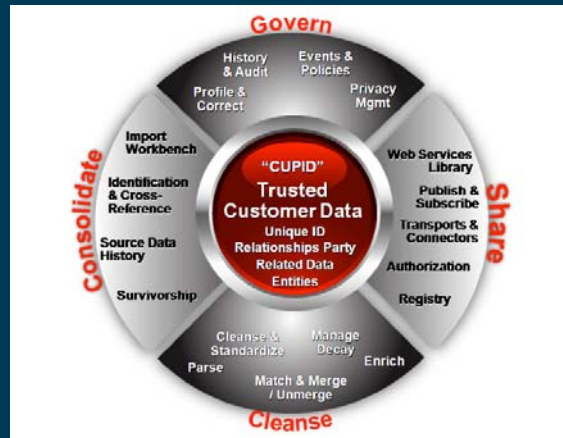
Govern

History & Audit
Events & Policies
Profile & Correct
Privacy Mgmt

Share

Web Services Library
Publish & Subscribe
Transports & Connectors
Authorization
Registry

Cleanse

Cleanse & Standardize
Manage Decay
Parse
Enrich
Match & Merge / Unmerge

Consolidate

Import Workbench
Identification & Cross-Reference
Source Data History
Survivorship

"CUPID"
Trusted Customer Data
Unique ID
Relationships Party
Related Data
Entities